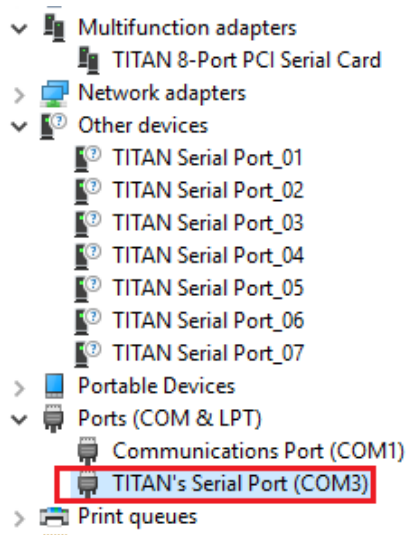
Multifunction adapters
TITAN 8-Port PCI Serial Card
Network adapters
Other devices
TITAN Serial Port_01
TITAN Serial Port_02
TITAN Serial Port_03
TITAN Serial Port_04
TITAN Serial Port_05
TITAN Serial Port_06
TITAN Serial Port_07
Portable Devices
Ports (COM & LPT)
Communications Port (COM1)
TITAN's Serial Port (COM3)
Print queues